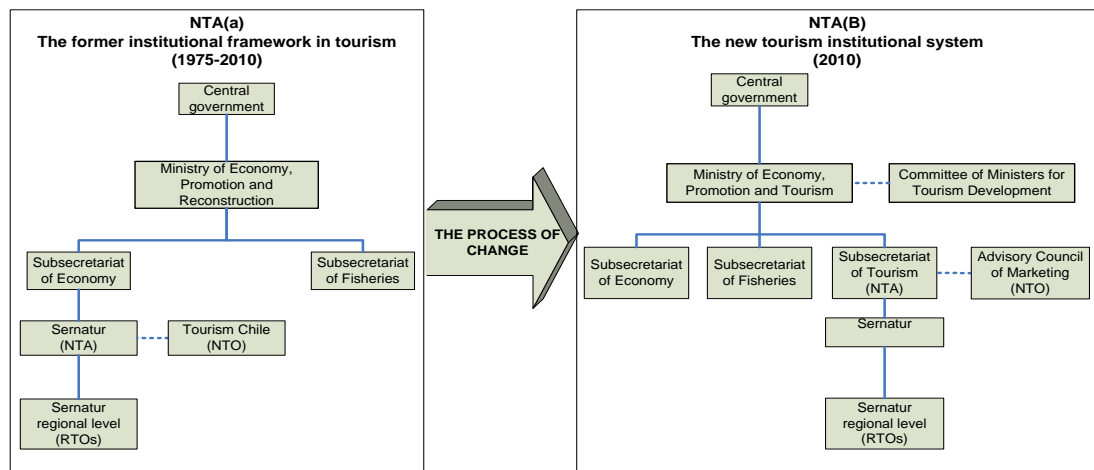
NTA(a)
The former institutional framework in tourism
(1975-2010)

Central government

Ministry of Economy, Promotion and Reconstruction

Subsecretariat of Economy

Subsecretariat of Fisheries

Sernatur (NTA)

Tourism Chile (NTO)

Sernatur regional level (RTOs)

THE PROCESS OF CHANGE

NTA(B)
The new tourism institutional system
(2010)

Central government

Ministry of Economy, Promotion and Tourism

Committee of Ministers for Tourism Development

Subsecretariat of Economy

Subsecretariat of Fisheries

Subsecretariat of Tourism (NTA)

Advisory Council of Marketing (NTO)

Sernatur

Sernatur regional level (RTOs)